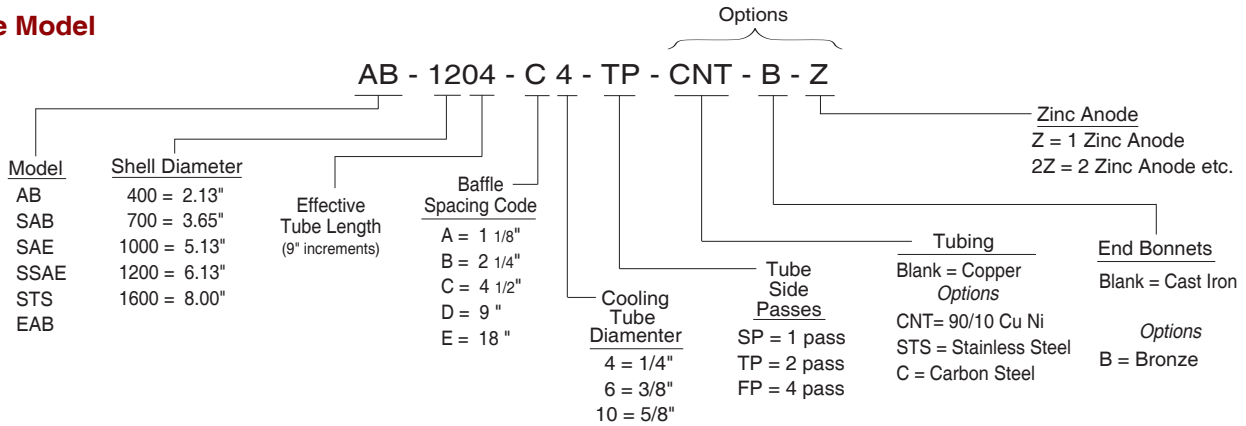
e Model

Options

AB - 1204 - C 4 - TP - CNT - B - Z

Zinc Anode
Z = 1 Zinc Anode
2Z = 2 Zinc Anode etc.

Model
AB
SAB
SAE
SSAE
STS
EAB

Shell Diameter
400 = 2.13"
700 = 3.65"
1000 = 5.13"
1200 = 6.13"
1600 = 8.00"

Effective
Tube Length
(9" increments)

Baffle
Spacing Code
A = 1 1/8"
B = 2 1/4"
C = 4 1/2"
D = 9 "
E = 18 "

Cooling
Tube
Diamenter
4 = 1/4"
6 = 3/8"
10 = 5/8"

Tube
Side
Passes
SP = 1 pass
TP = 2 pass
FP = 4 pass

Tubing
Blank = Copper
Options
CNT= 90/10 Cu Ni
STS = Stainless Steel
C = Carbon Steel

End Bonnets
Blank = Cast Iron

Options
B = Bronze